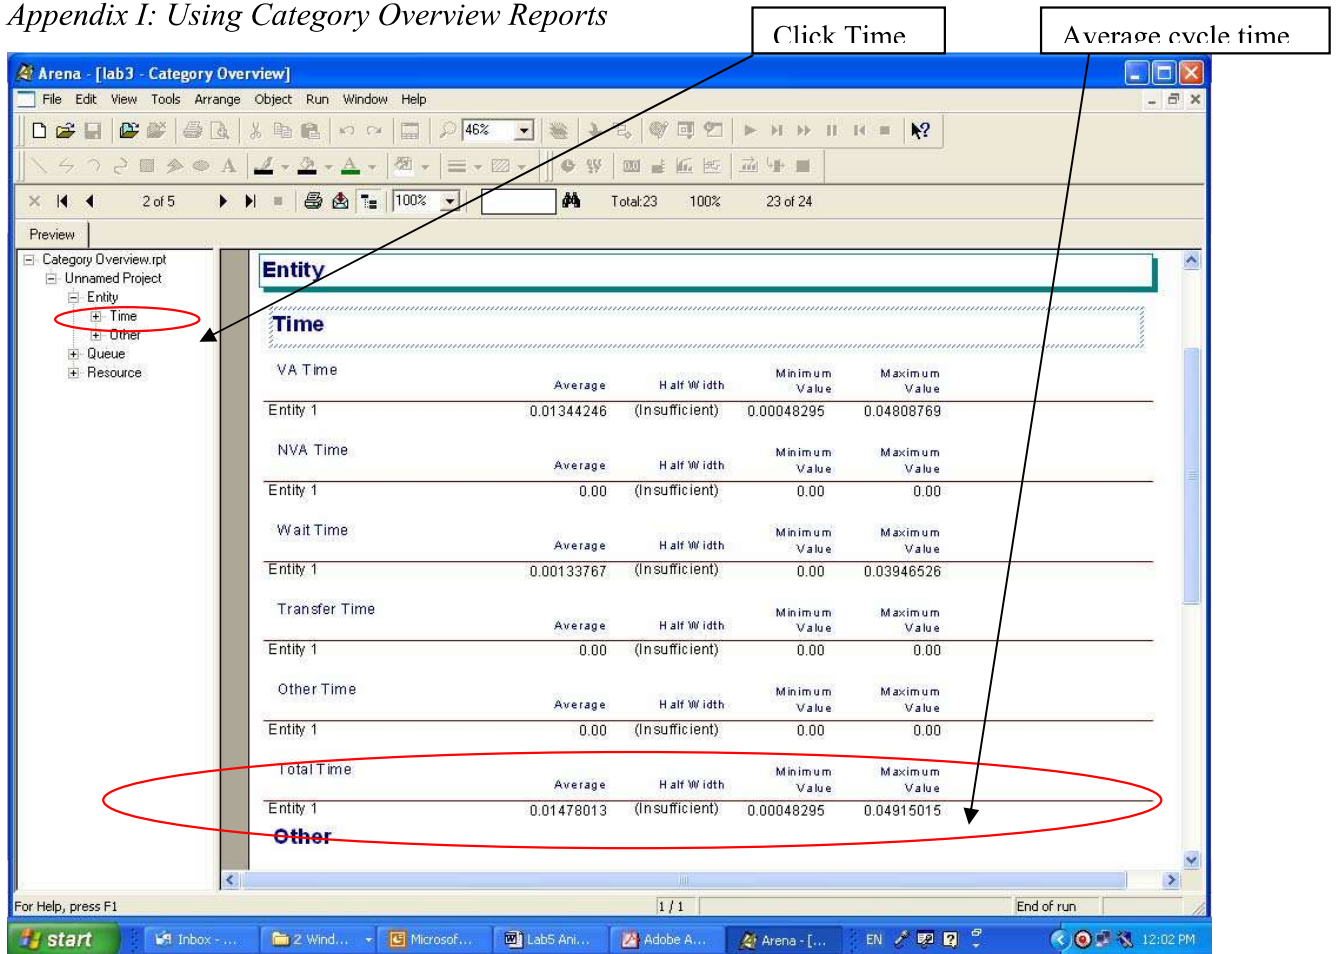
Appendix I: Using Category Overview Reports

Click Time

Average cycle time

Arena - [lab3 - Category Overview]

File Edit View Tools Arrange Object Run Window Help

46%

2 of 5

100%

Total:23 100% 23 of 24

Preview

Category Overview.rpt
Unnamed Project
Entity
Time
Other
Queue
Resource

Entity

Time

VA Time

| | Average | Half Width | Minimum Value | Maximum Value |
|---|---|---|---|---|
| Entity 1 | 0.01344246 | (Insufficient) | 0.00048295 | 0.04808769 |

NVA Time

| | Average | Half Width | Minimum Value | Maximum Value |
|---|---|---|---|---|
| Entity 1 | 0.00 | (Insufficient) | 0.00 | 0.00 |

Wait Time

| | Average | Half Width | Minimum Value | Maximum Value |
|---|---|---|---|---|
| Entity 1 | 0.00133767 | (Insufficient) | 0.00 | 0.03946526 |

Transfer Time

| | Average | Half Width | Minimum Value | Maximum Value |
|---|---|---|---|---|
| Entity 1 | 0.00 | (Insufficient) | 0.00 | 0.00 |

Other Time

| | Average | Half Width | Minimum Value | Maximum Value |
|---|---|---|---|---|
| Entity 1 | 0.00 | (Insufficient) | 0.00 | 0.00 |

Total Time

| | Average | Half Width | Minimum Value | Maximum Value |
|---|---|---|---|---|
| Entity 1 | 0.01478013 | (Insufficient) | 0.00048295 | 0.04915015 |

Other

For Help, press F1 1 / 1 End of run

start Inbox - ... 2 Wind... Microsof... Lab5 Ani... Adobe A... Arena - [... EN 12:02 PM